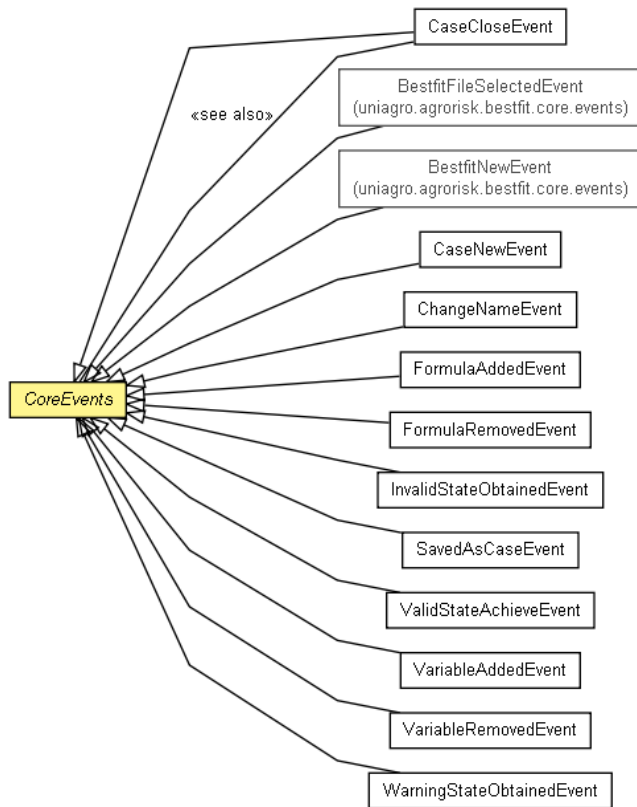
CaseCloseEvent

«see also»

BestfitFileSelectedEvent
(uniagro.agrorisk.bestfit.core.events)

BestfitNewEvent
(uniagro.agrorisk.bestfit.core.events)

CaseNewEvent

ChangeNameEvent

CoreEvents

FormulaAddedEvent

FormulaRemovedEvent

InvalidStateObtainedEvent

SavedAsCaseEvent

ValidStateAchieveEvent

VariableAddedEvent

VariableRemovedEvent

WarningStateObtainedEvent